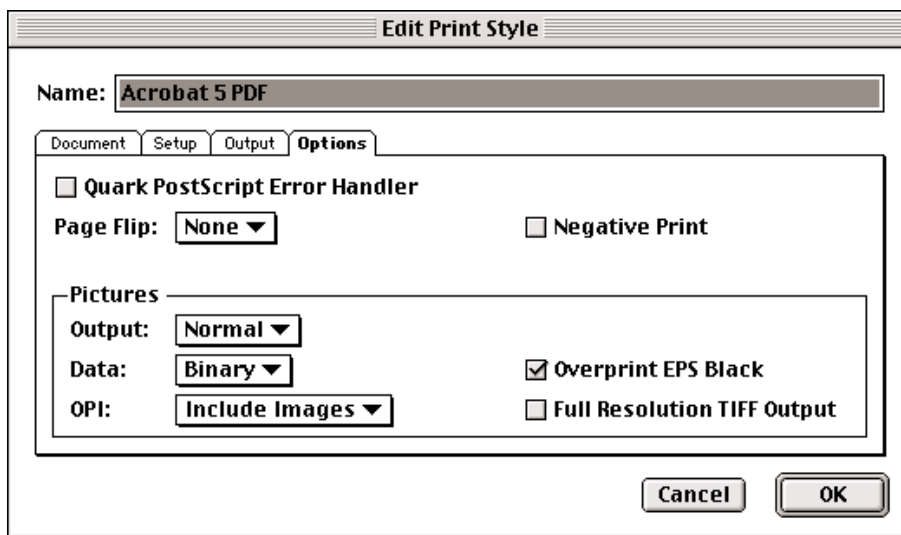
Edit Print Style

Name: Acrobat 5 PDF

Document | Setup | Output | Options

Quark PostScript Error Handler

Page Flip: None

Negative Print

Pictures

Output: Normal

Data: Binary

OPI: Include Images

Overprint EPS Black

Full Resolution TIFF Output

Cancel

OK